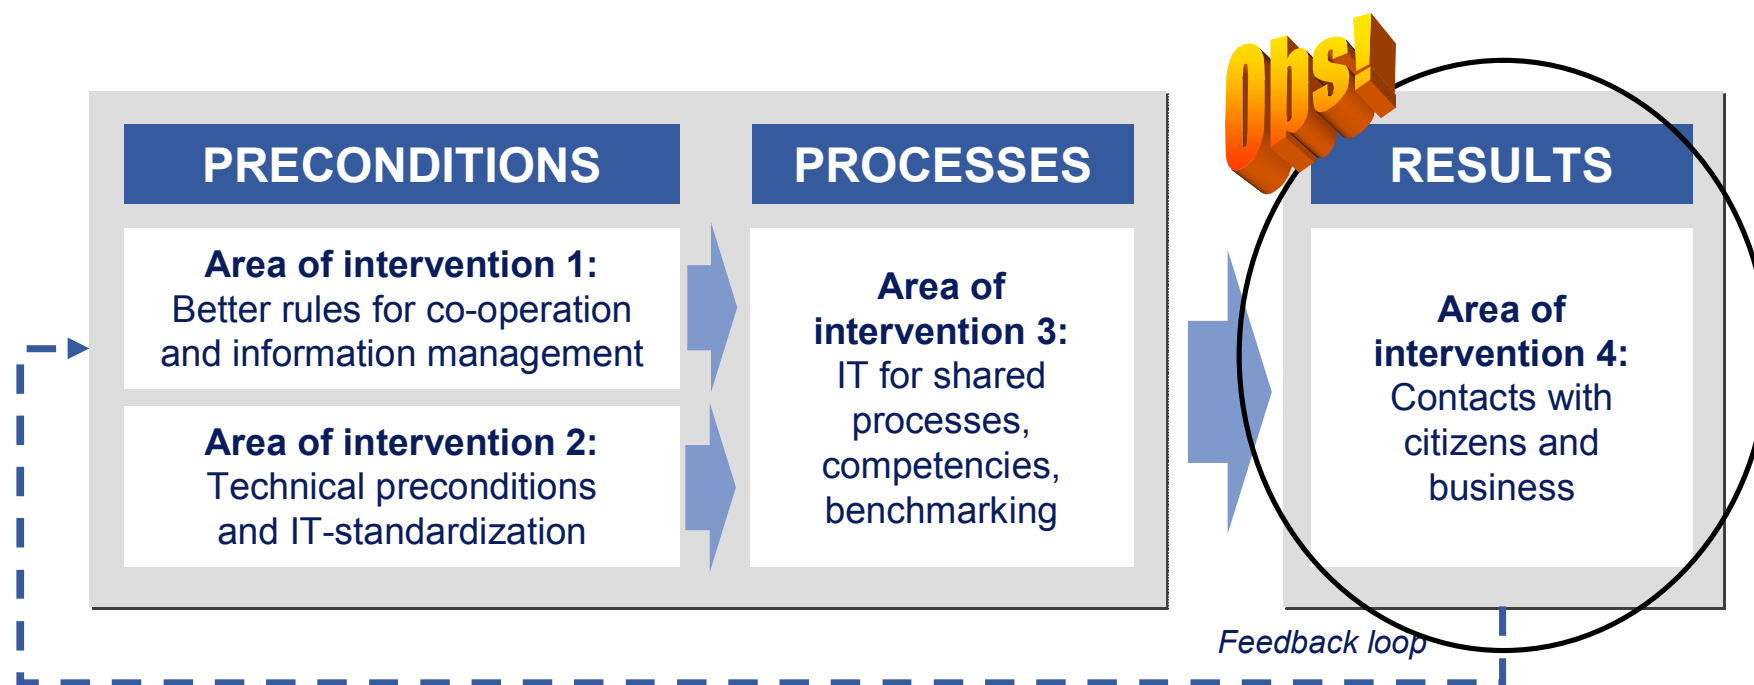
Obs!

PRECONDITIONS

Area of intervention 1: Better rules for co-operation and information management

Area of intervention 2: Technical preconditions and IT-standardization

PROCESSES

Area of intervention 3: IT for shared processes, competencies, benchmarking

RESULTS

Area of intervention 4: Contacts with citizens and business

Feedback loop